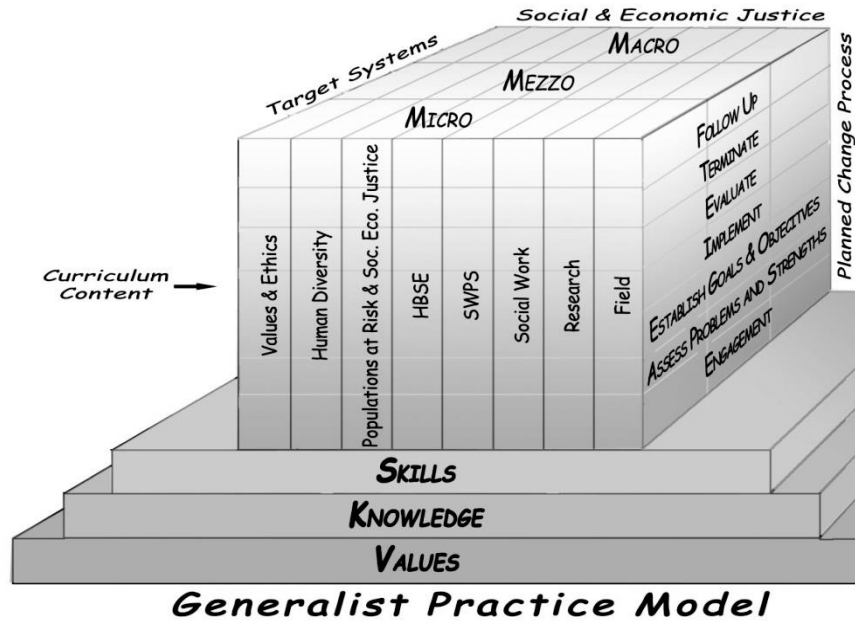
Social & Economic Justice

Target Systems

MACRO

MEZZO

MICRO

Planned Change Process

Curriculum Content

Values & Ethics

Human Diversity

Populations at Risk & Soc. Eco. Justice

HBSE

SWPS

Social Work

Research

Field

FOLLOW UP

TERMINATE

EVALUATE

IMPLEMENT

ESTABLISH GOALS & OBJECTIVES

ASSESS PROBLEMS AND STRENGTHS

ENGAGEMENT

SKILLS

KNOWLEDGE

VALUES

Generalist Practice Model